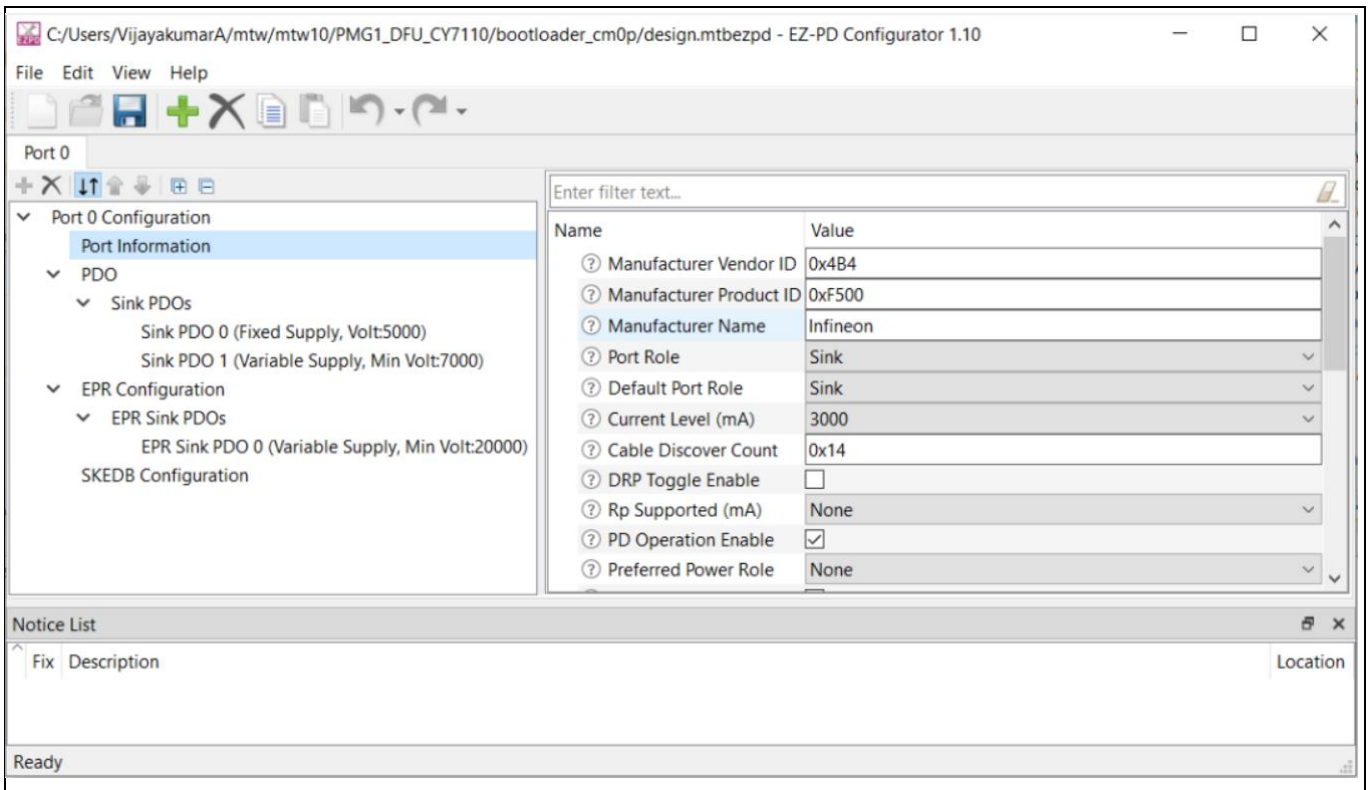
C:/Users/VijayakumarA/mtw/mtw10/PMG1_DFU_CY7110/bootloader_cm0p/design.mtbezpd - EZ-PD Configurator 1.10

File Edit View Help

Port 0

Port 0 Configuration
Port Information
PDO
Sink PDOs
Sink PDO 0 (Fixed Supply, Volt:5000)
Sink PDO 1 (Variable Supply, Min Volt:7000)
EPR Configuration
EPR Sink PDOs
EPR Sink PDO 0 (Variable Supply, Min Volt:20000)
SKEDB Configuration

Enter filter text...

| Name | Value |
|---|---|
| Manufacturer Vendor ID | 0x4B4 |
| Manufacturer Product ID | 0xF500 |
| Manufacturer Name | Infineon |
| Port Role | Sink |
| Default Port Role | Sink |
| Current Level (mA) | 3000 |
| Cable Discover Count | 0x14 |
| DRP Toggle Enable | ☐ |
| Rp Supported (mA) | None |
| PD Operation Enable | ☑ |
| Preferred Power Role | None |

Notice List

Fix Description Location

Ready